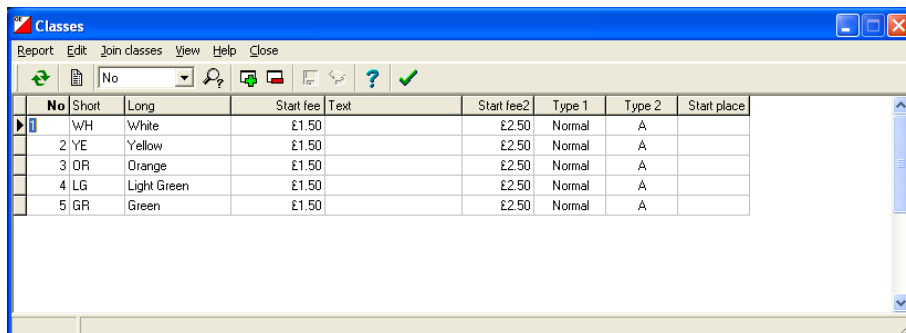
Classes

Report Edit Join classes View Help Close

No

| No | Short | Long | Start fee | Text | Start fee2 | Type 1 | Type 2 | Start place |
|---|---|---|---|---|---|---|---|---|
| 1 | WH | White | £1.50 | | £2.50 | Normal | A | |
| 2 | YE | Yellow | £1.50 | | £2.50 | Normal | A | |
| 3 | OR | Orange | £1.50 | | £2.50 | Normal | A | |
| 4 | LG | Light Green | £1.50 | | £2.50 | Normal | A | |
| 5 | GR | Green | £1.50 | | £2.50 | Normal | A | |